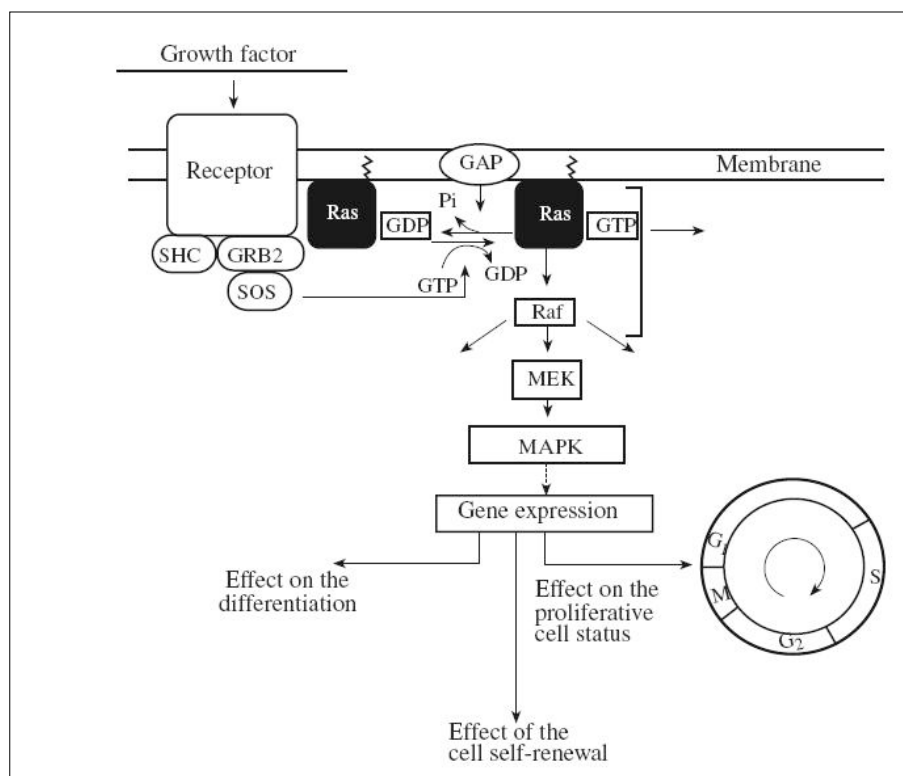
Growth factor

Receptor

Membrane

GAP

Ras

Pi

GDP

Ras

GTP

SHC

GRB2

GDP

SOS

GTP

Raf

MEK

MAPK

Gene expression

Effect on the differentiation

Effect on the proliferative cell status

$G_1$

S

M

$G_2$

Effect of the cell self-renewal